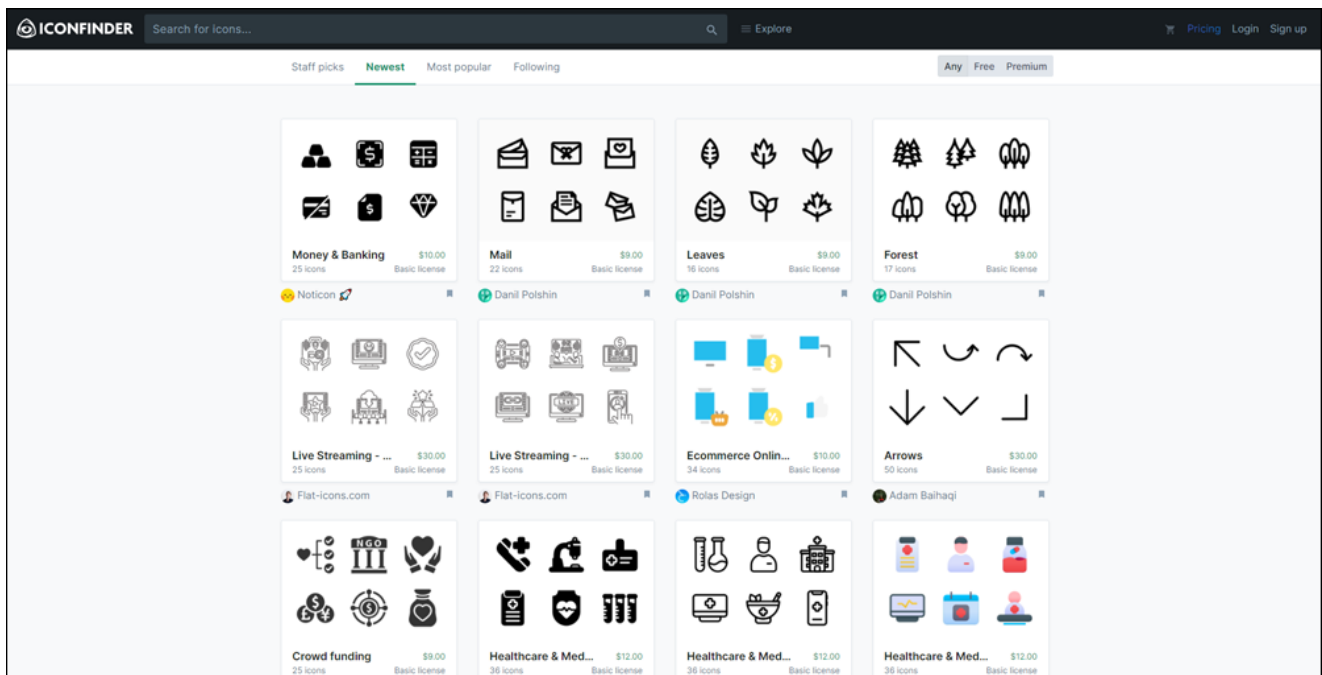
ICONFINDER Search for icons... Explore Pricing Login Sign up

Staff picks Newest Most popular Following

Any Free Premium

Money & Banking $10.00
25 icons Basic license
Noticon

Mail $9.00
22 icons Basic license
Danil Polshin

Leaves $9.00
16 icons Basic license
Danil Polshin

Forest $9.00
17 icons Basic license
Danil Polshin

NGO

Live Streaming - ... $30.00
25 icons Basic license
Flat-icons.com

Live Streaming - ... $30.00
25 icons Basic license
Flat-icons.com

Ecommerce Onlin... $10.00
34 icons Basic license
Rolas Design

Arrows $30.00
50 icons Basic license
Adam Baihaqi

Crowd funding $9.00
25 icons Basic license

Healthcare & Med... $12.00
36 icons Basic license

Healthcare & Med... $12.00
36 icons Basic license

Healthcare & Med... $12.00
36 icons Basic license